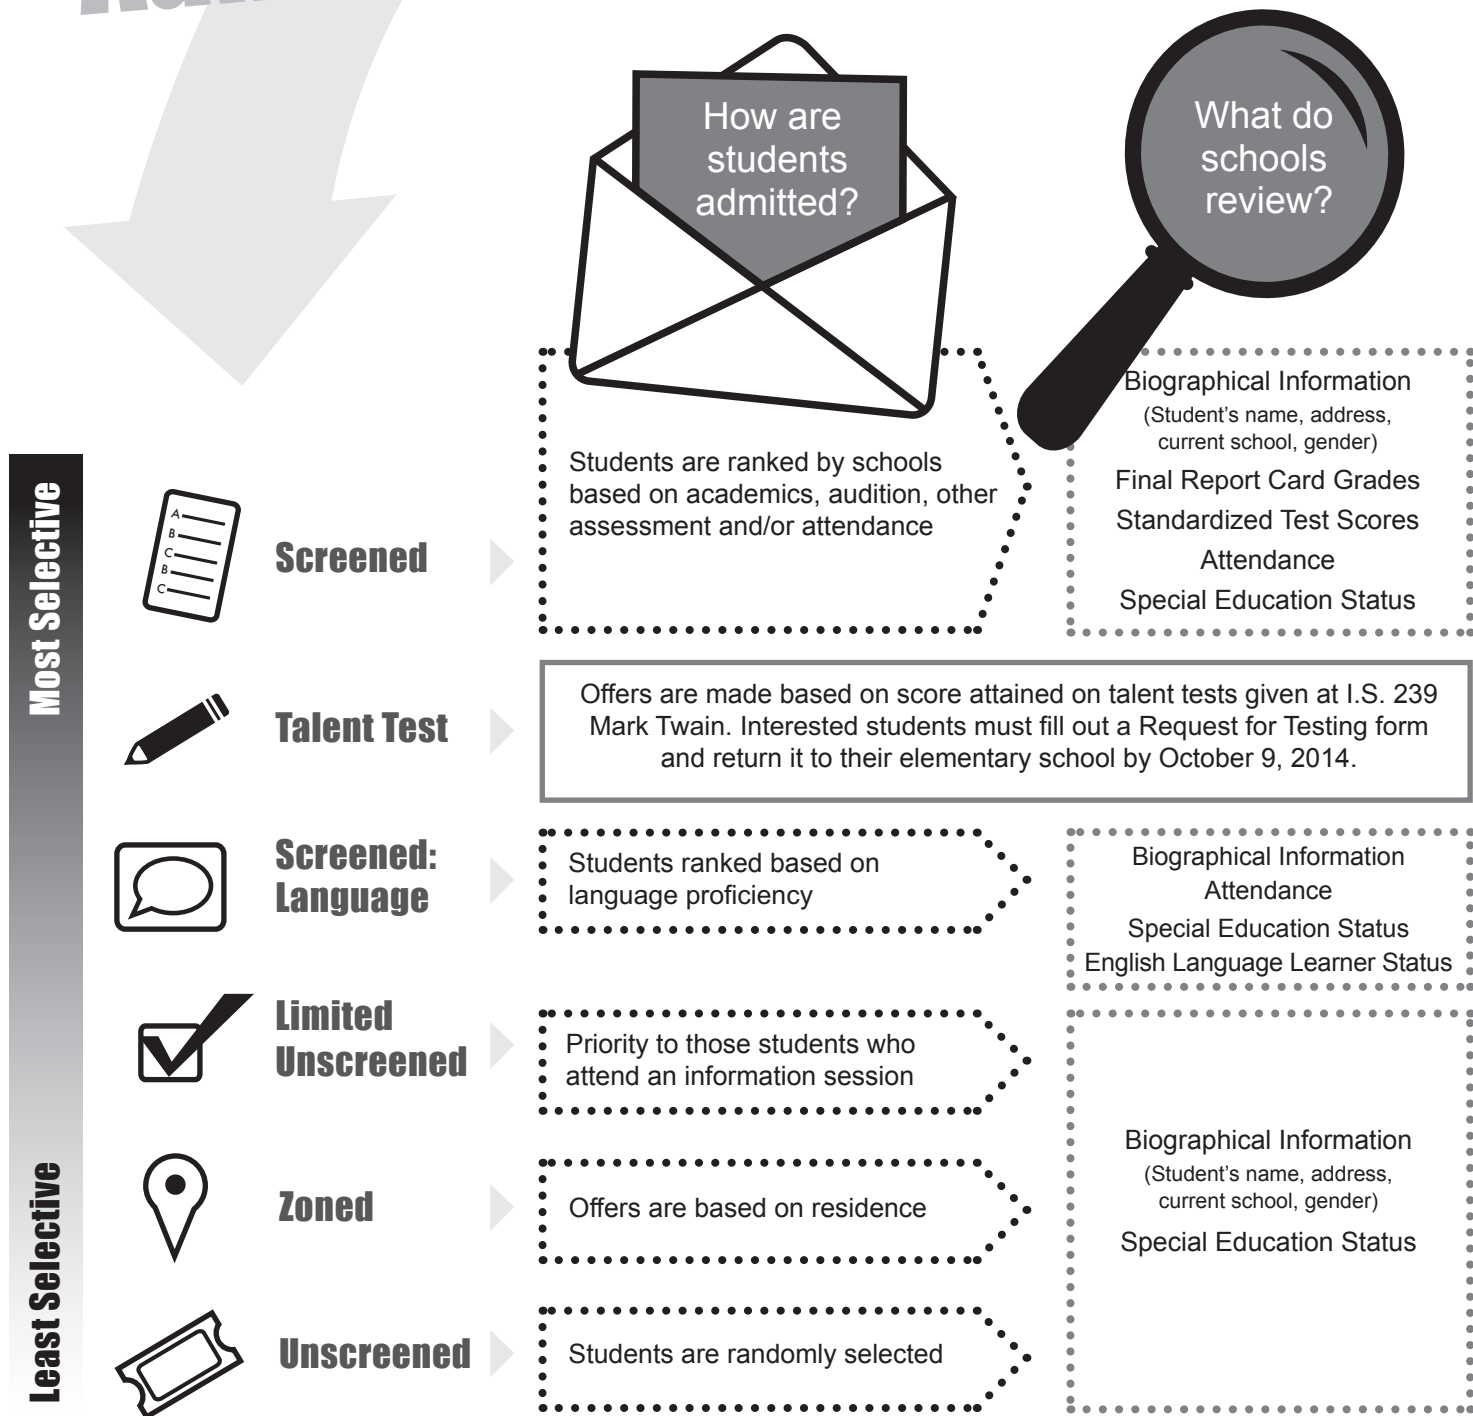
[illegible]

How are students admitted?

What do schools review?

Most Selective

Least Selective

A
B
C
B
C

Screened

Students are ranked by schools based on academics, audition, other assessment and/or attendance

Biographical Information
(Student's name, address, current school, gender)
Final Report Card Grades
Standardized Test Scores
Attendance
Special Education Status

Talent Test

Offers are made based on score attained on talent tests given at I.S. 239 Mark Twain. Interested students must fill out a Request for Testing form and return it to their elementary school by October 9, 2014.

Screened: Language

Students ranked based on language proficiency

Biographical Information
Attendance
Special Education Status
English Language Learner Status

Limited Unscreened

Priority to those students who attend an information session

Zoned

Offers are based on residence

Unscreened

Students are randomly selected

Biographical Information
(Student's name, address, current school, gender)
Special Education Status